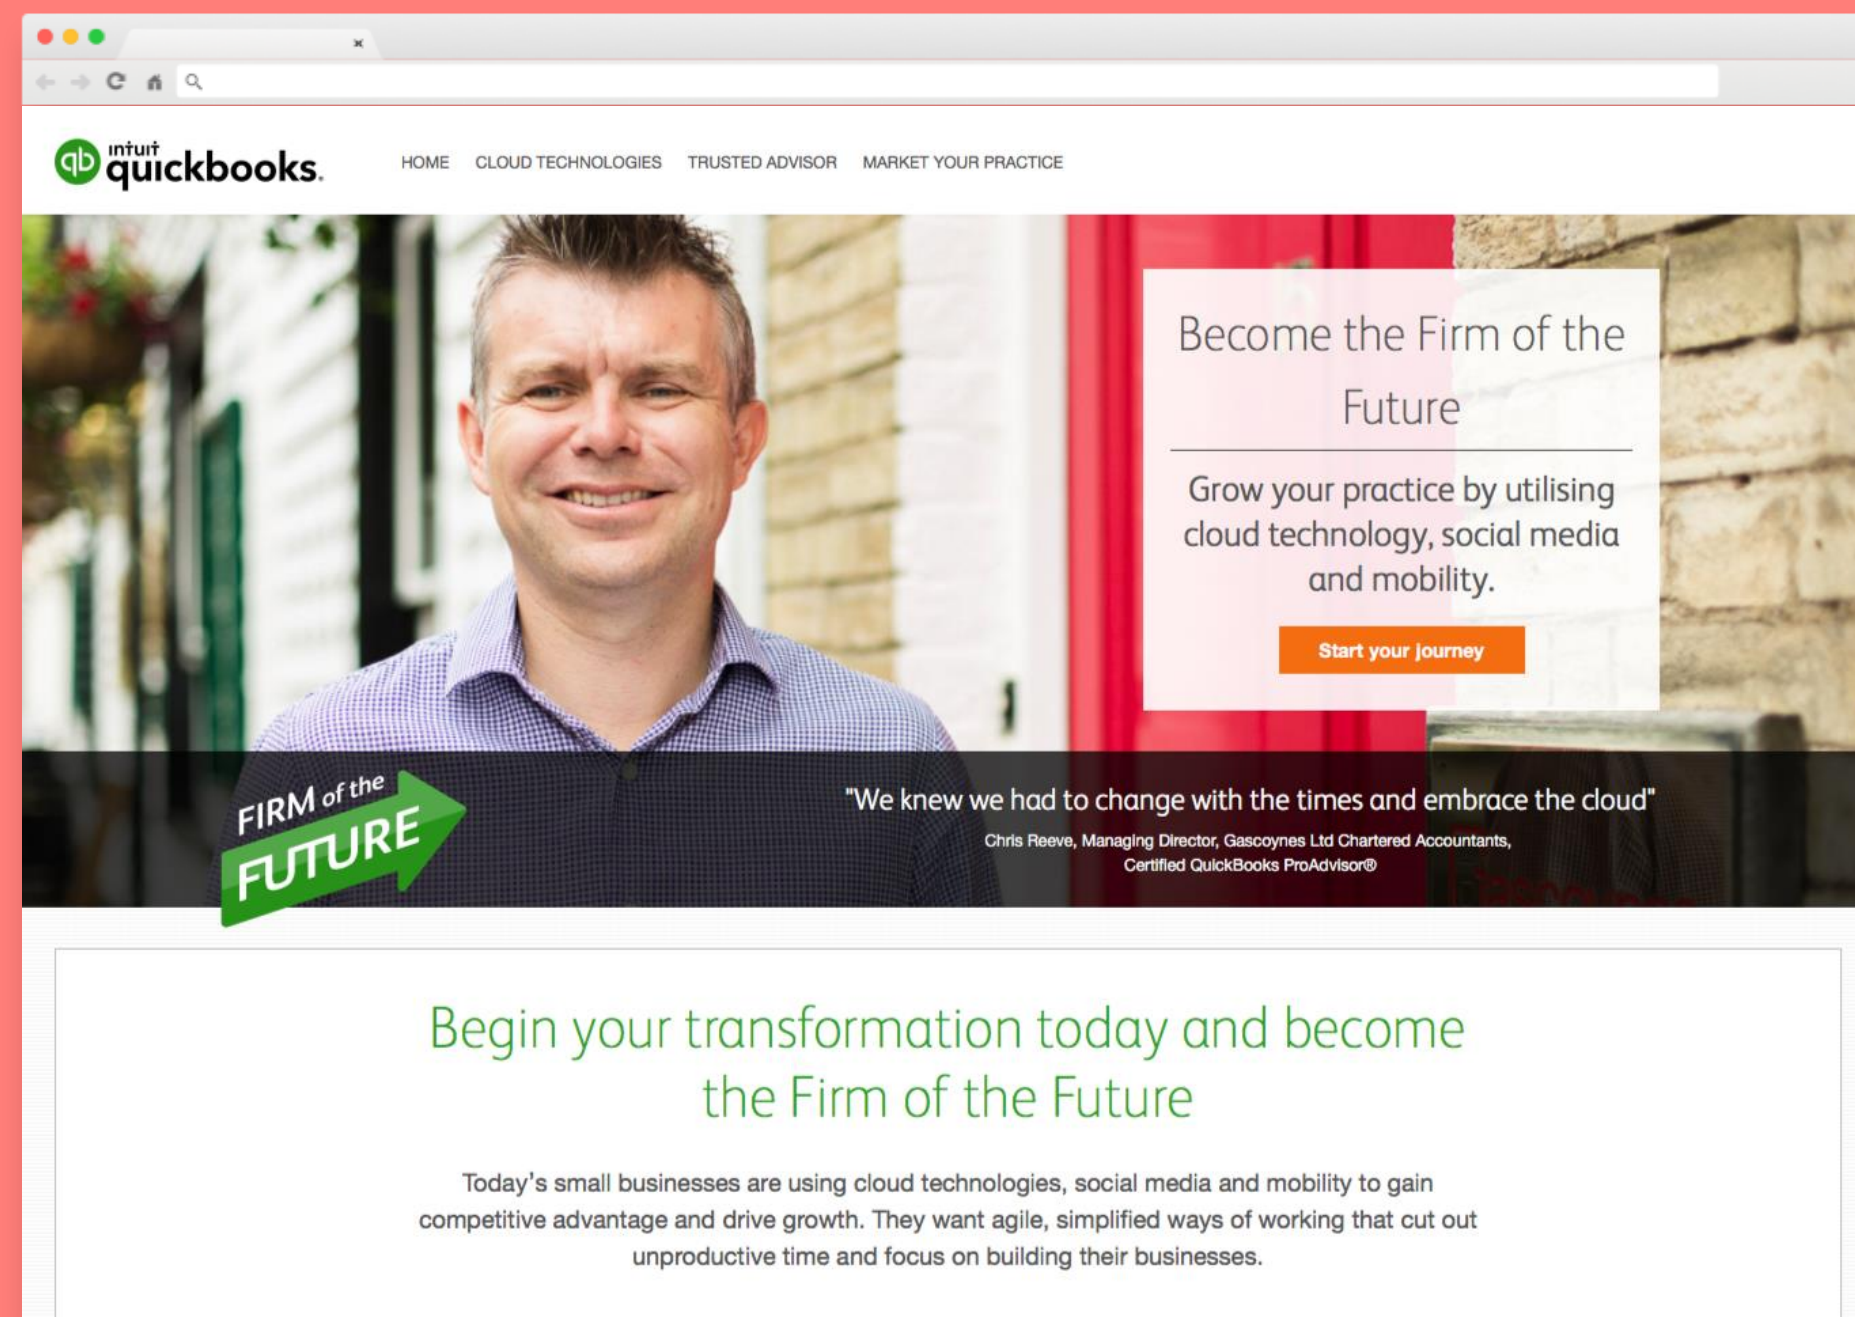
×

qb intuit quickbooks.

HOME CLOUD TECHNOLOGIES TRUSTED ADVISOR MARKET YOUR PRACTICE

Become the Firm of the Future

Grow your practice by utilising cloud technology, social media and mobility.

Start your journey

FIRM of the FUTURE

"We knew we had to change with the times and embrace the cloud"

Chris Reeve, Managing Director, Gascoynes Ltd Chartered Accountants, Certified QuickBooks ProAdvisor®

Begin your transformation today and become the Firm of the Future

Today's small businesses are using cloud technologies, social media and mobility to gain competitive advantage and drive growth. They want agile, simplified ways of working that cut out unproductive time and focus on building their businesses.